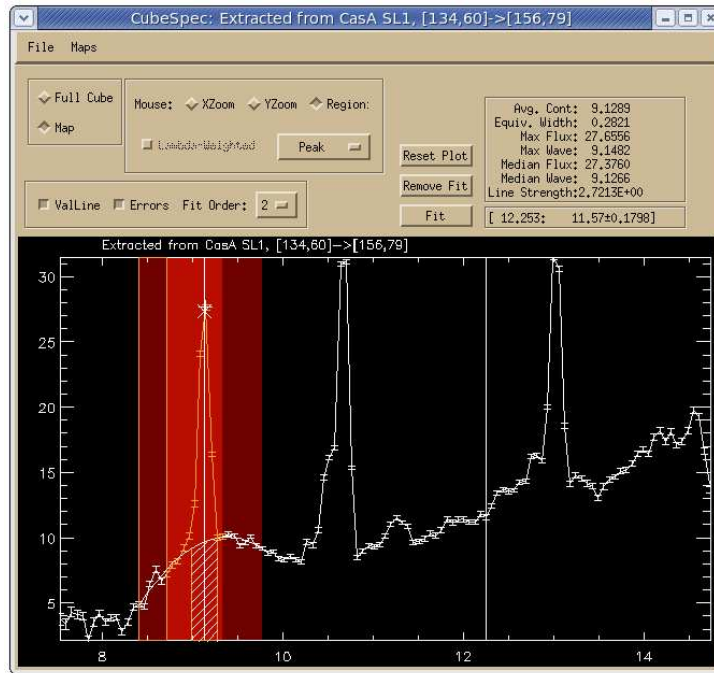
CubeSpec: Extracted from CasA SL1, [134,60]->[156,79]

File Maps

Full Cube
Map

Mouse: XZoom YZoom Region:

Lambda-Weighted

Peak

Reset Plot
Remove Fit
Fit

Avg. Cont: 9.1289
Equiv. Width: 0.2821
Max Flux: 27.6556
Max Wave: 9.1482
Median Flux: 27.3760
Median Wave: 9.1266
Line Strength:2.7213E+00

[ 12.253: 11.57±0.1798]

ValLine Errors Fit Order: 2

Extracted from CasA SL1, [134,60]->[156,79]

30
25
20
15
10
5

8
10
12
14